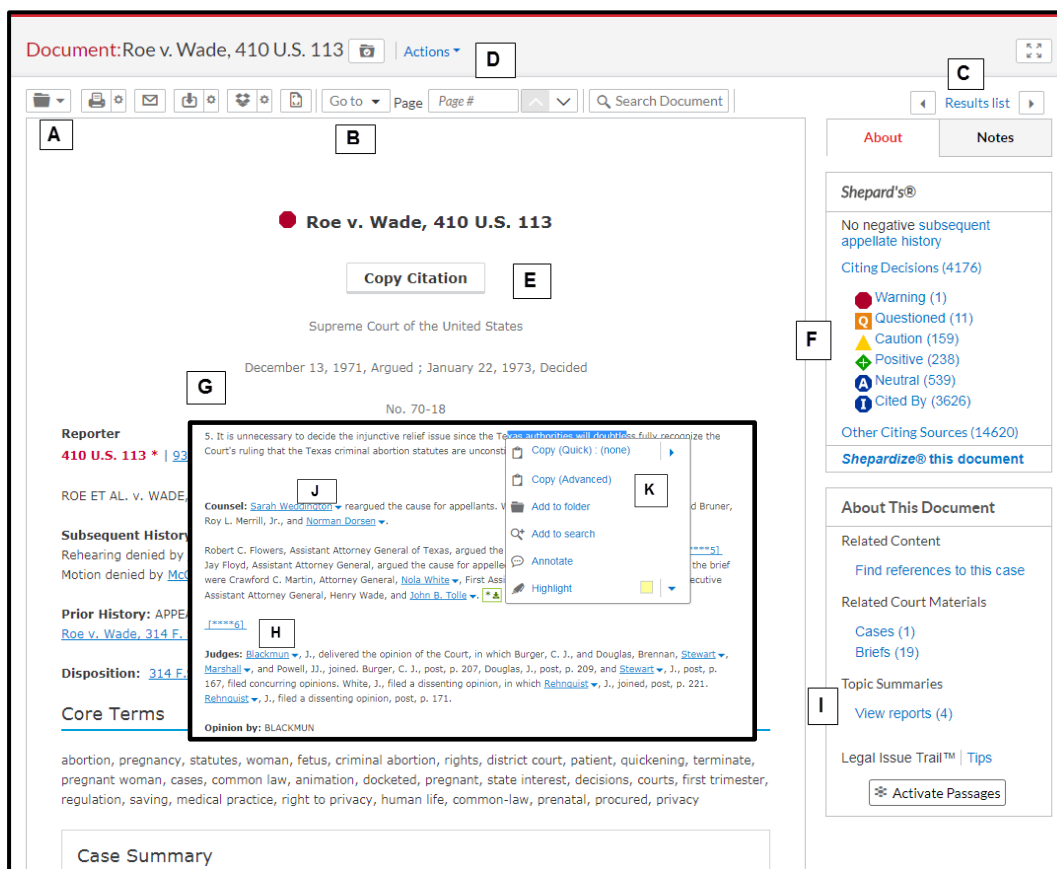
Document: Roe v. Wade, 410 U.S. 113 | Actions

D

C

Go to Page Page # Search Document

Results list

A

B

About | Notes

Roe v. Wade, 410 U.S. 113

Copy Citation

E

Supreme Court of the United States

December 13, 1971, Argued ; January 22, 1973, Decided

G

No. 70-18

Reporter
410 U.S. 113 * | 93

ROE ET AL. v. WADE,

Subsequent History
Rehearing denied by
Motion denied by McC

Prior History: APPEA
Roe v. Wade, 314 F.

Disposition: 314 F.

Core Terms

abortion, pregnancy, statutes, woman, fetus, criminal abortion, rights, district court, patient, quickening, terminate, pregnant woman, cases, common law, animation, docketed, pregnant, state interest, decisions, courts, first trimester, regulation, saving, medical practice, right to privacy, human life, common-law, prenatal, procured, privacy

Case Summary

5. It is unnecessary to decide the injunctive relief issue since the Texas authorities will doubtless fully recognize the Court's ruling that the Texas criminal abortion statutes are unconst

J

K

Counsel: Sarah Weddington reargued the cause for appellants. W d Bruner, Roy L. Merrill, Jr., and Norman Dorsen.

Robert C. Flowers, Assistant Attorney General of Texas, argued the [****5] Jay Floyd, Assistant Attorney General, argued the cause for appelle the brief were Crawford C. Martin, Attorney General, Nola White, First Assi ecutive Assistant Attorney General, Henry Wade, and John B. Tolle.

[****6]

H

Judges: Blackmun, J., delivered the opinion of the Court, in which Burger, C. J., and Douglas, Brennan, Stewart, Marshall, and Powell, JJ., joined. Burger, C. J., post, p. 207, Douglas, J., post, p. 209, and Stewart, J., post, p. 167, filed concurring opinions. White, J., filed a dissenting opinion, in which Rehnquist, J., joined, post, p. 221. Rehnquist, J., filed a dissenting opinion, post, p. 171.

Opinion by: BLACKMUN

Copy (Quick) : (none)
Copy (Advanced)
Add to folder
Add to search
Annotate
Highlight

Shepard's®
No negative subsequent appellate history
Citing Decisions (4176)
Warning (1)
Questioned (11)
Caution (159)
Positive (238)
Neutral (539)
Cited By (3626)
Other Citing Sources (14620)
Shepardize® this document

F

About This Document
Related Content
Find references to this case
Related Court Materials
Cases (1)
Briefs (19)
Topic Summaries
View reports (4)
Legal Issue Trail™ | Tips
Activate Passages

I